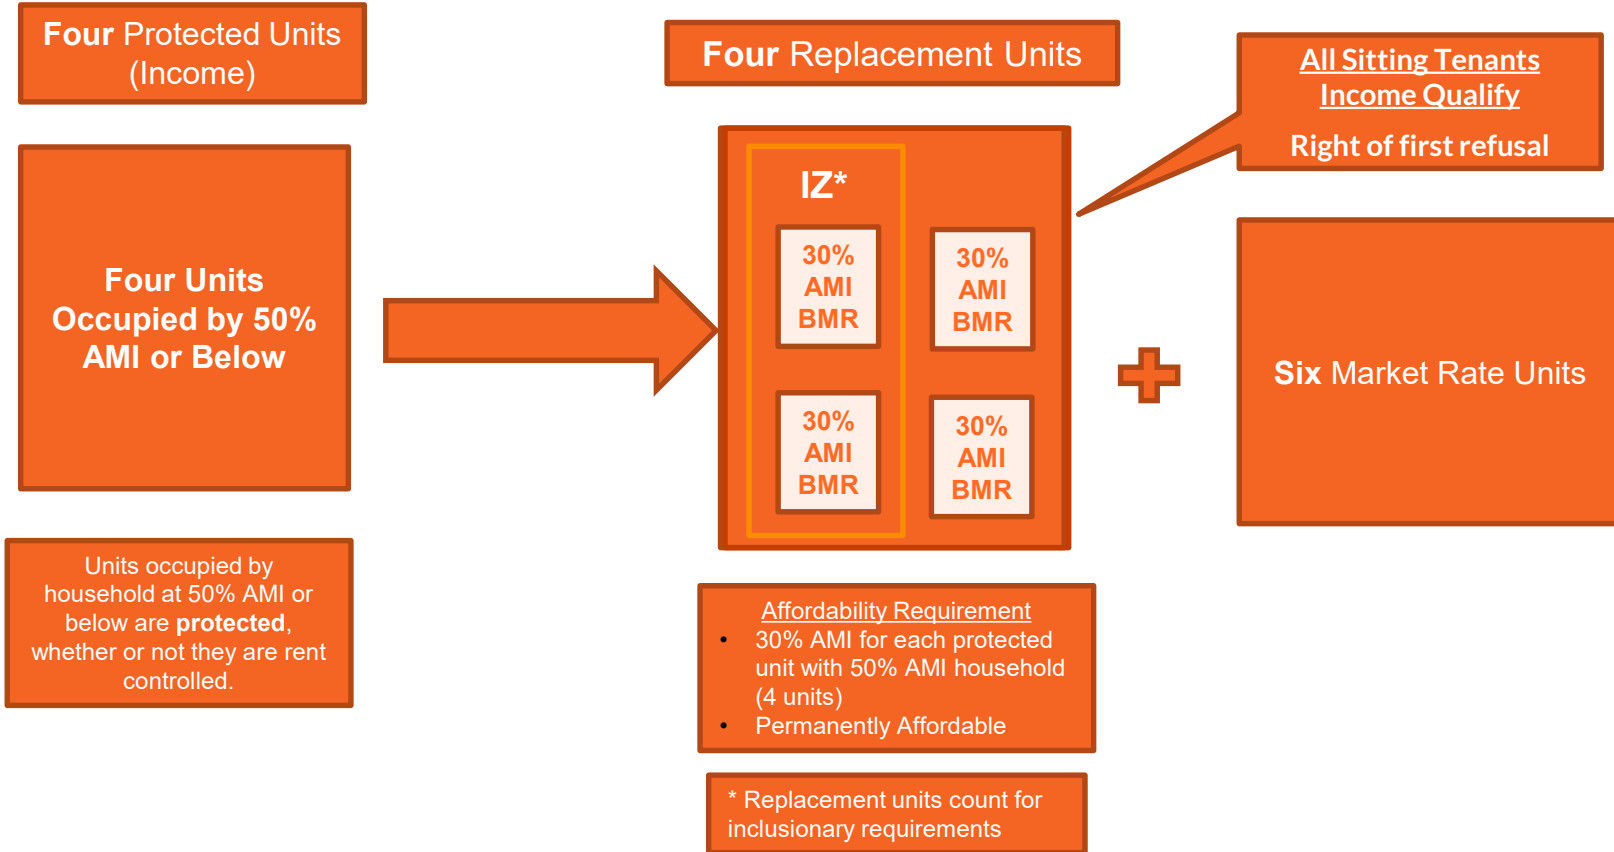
**Four** Protected Units (Income)

**Four Units Occupied by 50% AMI or Below**

Units occupied by household at 50% AMI or below are **protected**, whether or not they are rent controlled.

**Four** Replacement Units

IZ*

30% AMI BMR

30% AMI BMR

30% AMI BMR

30% AMI BMR

All Sitting Tenants Income Qualify

Right of first refusal

**Six** Market Rate Units

Affordability Requirement
- 30% AMI for each protected unit with 50% AMI household (4 units)
- Permanently Affordable

* Replacement units count for inclusionary requirements